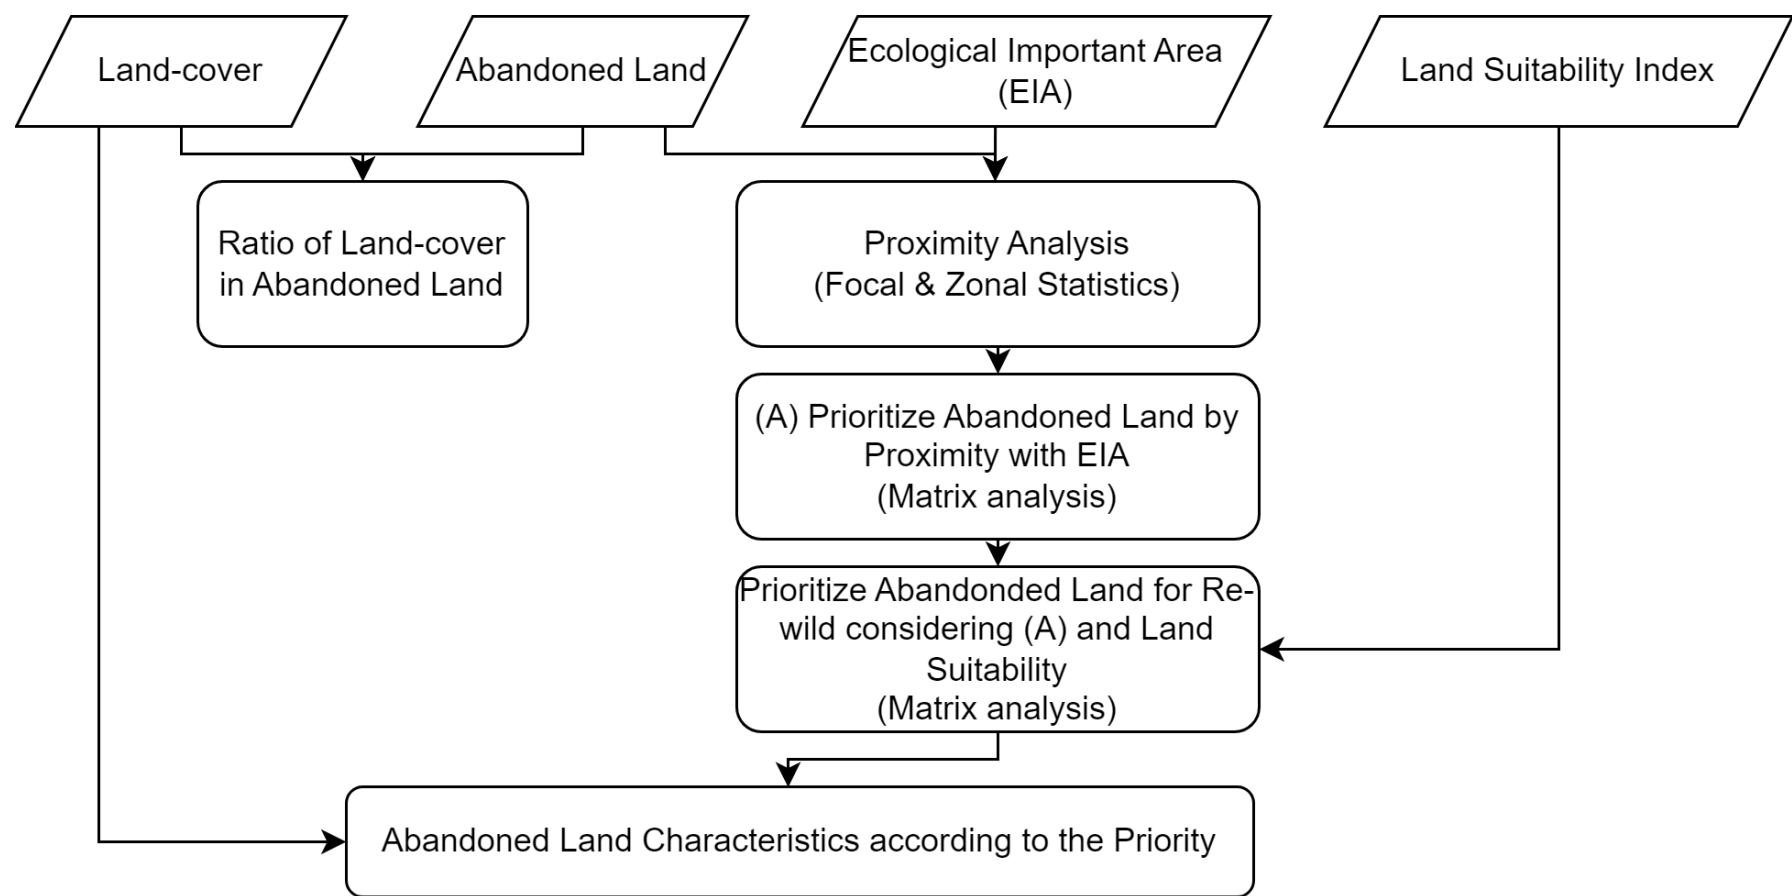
Land-cover

Abandoned Land

Ecological Important Area (EIA)

Land Suitability Index

Ratio of Land-cover in Abandoned Land

Proximity Analysis (Focal & Zonal Statistics)

(A) Prioritize Abandoned Land by Proximity with EIA (Matrix analysis)

Prioritize Abandonded Land for Re-wild considering (A) and Land Suitability (Matrix analysis)

Abandoned Land Characteristics according to the Priority